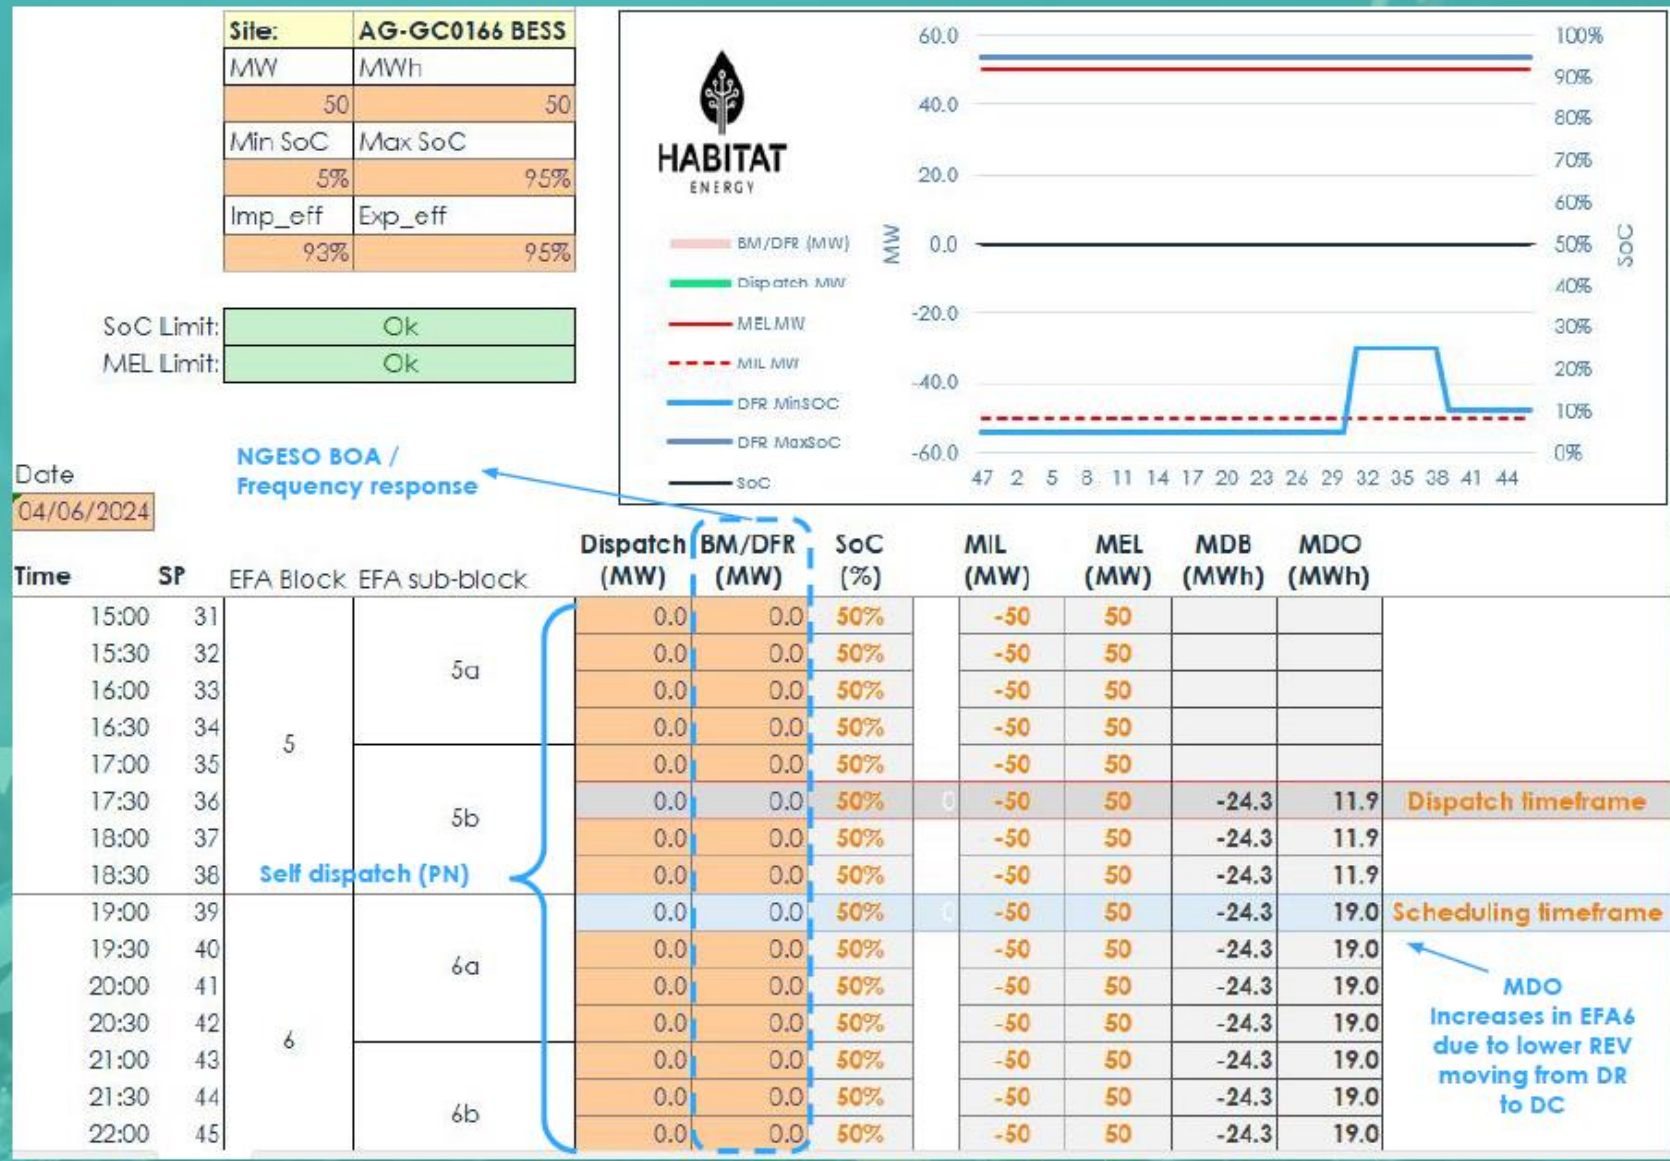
| Site: | AG-GC0166 BESS |
|---|---|
| MW | MWh |
| 50 | 50 |
| Min SoC | Max SoC |
| 5% | 95% |
| Imp_eff | Exp_eff |
| 93% | 95% |

SoC Limit: Ok
MEL Limit: Ok

HABITAT ENERGY

BM/DFR (MW)
Dispatch MW
MEL MW
MIL MW
DFR MinSOC
DFR MaxSoC
SoC

MW: 60.0, 40.0, 20.0, 0.0, -20.0, -40.0, -60.0
SoC: 100%, 90%, 80%, 70%, 60%, 50%, 40%, 30%, 20%, 10%, 0%
47 2 5 8 11 14 17 20 23 26 29 32 35 38 41 44

Date
04/06/2024

NGESO BOA / Frequency response

| Time | SP | EFA Block | EFA sub-block | Dispatch (MW) | BM/DFR (MW) | SoC (%) | | MIL (MW) | MEL (MW) | MDB (MWh) | MDO (MWh) | |
|---|---|---|---|---|---|---|---|---|---|---|---|---|
| 15:00 | 31 | | | 0.0 | 0.0 | 50% | | -50 | 50 | | | |
| 15:30 | 32 | | 5a | 0.0 | 0.0 | 50% | | -50 | 50 | | | |
| 16:00 | 33 | | | 0.0 | 0.0 | 50% | | -50 | 50 | | | |
| 16:30 | 34 | | | 0.0 | 0.0 | 50% | | -50 | 50 | | | |
| 17:00 | 35 | 5 | | 0.0 | 0.0 | 50% | | -50 | 50 | | | |
| 17:30 | 36 | | 5b | 0.0 | 0.0 | 50% | 0 | -50 | 50 | -24.3 | 11.9 | Dispatch timeframe |
| 18:00 | 37 | | | 0.0 | 0.0 | 50% | | -50 | 50 | -24.3 | 11.9 | |
| 18:30 | 38 | | | 0.0 | 0.0 | 50% | | -50 | 50 | -24.3 | 11.9 | |
| 19:00 | 39 | | | 0.0 | 0.0 | 50% | 0 | -50 | 50 | -24.3 | 19.0 | Scheduling timeframe |
| 19:30 | 40 | | 6a | 0.0 | 0.0 | 50% | | -50 | 50 | -24.3 | 19.0 | |
| 20:00 | 41 | | | 0.0 | 0.0 | 50% | | -50 | 50 | -24.3 | 19.0 | |
| 20:30 | 42 | 6 | | 0.0 | 0.0 | 50% | | -50 | 50 | -24.3 | 19.0 | |
| 21:00 | 43 | | | 0.0 | 0.0 | 50% | | -50 | 50 | -24.3 | 19.0 | |
| 21:30 | 44 | | 6b | 0.0 | 0.0 | 50% | | -50 | 50 | -24.3 | 19.0 | |
| 22:00 | 45 | | | 0.0 | 0.0 | 50% | | -50 | 50 | -24.3 | 19.0 | |

Self dispatch (PN)

MDO Increases in EFA6 due to lower REV moving from DR to DC